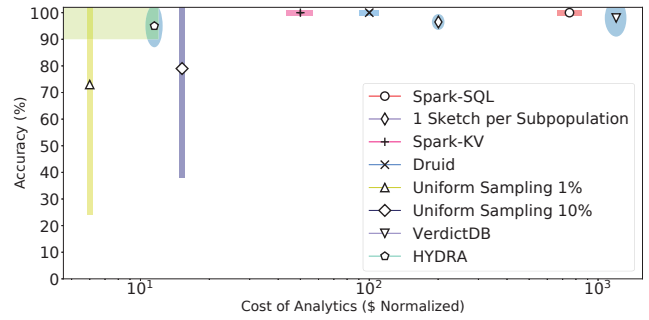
100
90
80
70
60
50
40
30
20
10
0

Accuracy (%)

$10^1$
$10^2$
$10^3$

Cost of Analytics ($ Normalized)

Spark-SQL
1 Sketch per Subpopulation
Spark-KV
Druid
Uniform Sampling 1%
Uniform Sampling 10%
VerdictDB
HYDRA